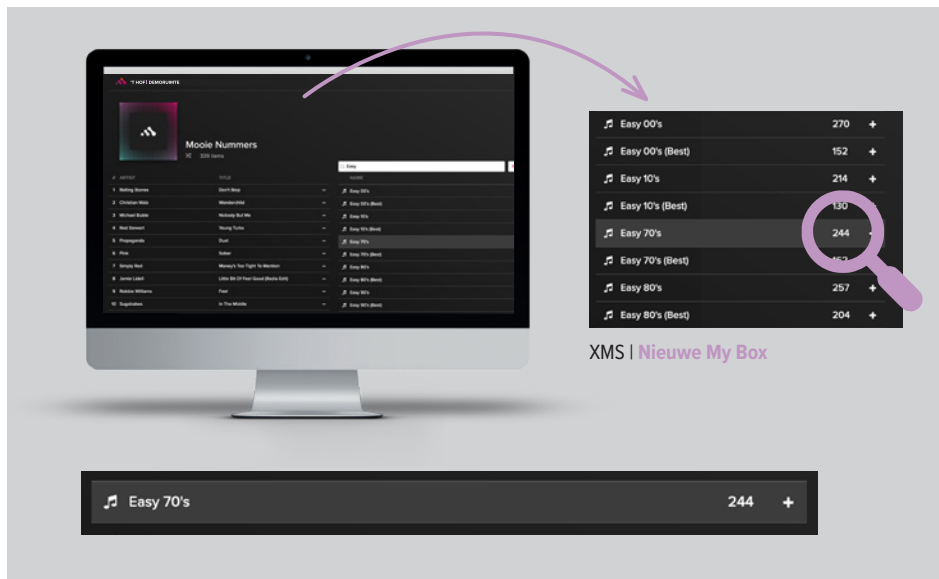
'T HOF! DEMORUIMTE

Mooie Nummers
339 items

Easy

| # | ARTIST | TITLE |
|---|---|---|
| 1 | Rolling Stones | Don't Stop |
| 2 | Christian Walz | Wonderchild |
| 3 | Michael Buble | Nobody But Me |
| 4 | Rod Stewart | Young Turks |
| 5 | Propaganda | Duel |
| 6 | Pink | Sober |
| 7 | Simply Red | Money's Too Tight To Mention |
| 8 | Jamie Lidell | Little Bit Of Feel Good (Bootie Edit) |
| 9 | Robbie Williams | Feel |
| 10 | Sugababes | In The Middle |

NAME
Easy 00's
Easy 00's (Best)
Easy 10's
Easy 10's (Best)
Easy 70's
Easy 70's (Best)
Easy 80's
Easy 80's (Best)
Easy 90's
Easy 90's (Best)

| | | |
|---|---|---|
| Easy 00's | 270 | + |
| Easy 00's (Best) | 152 | + |
| Easy 10's | 214 | + |
| Easy 10's (Best) | 130 | + |
| Easy 70's | 244 | + |
| Easy 70's (Best) | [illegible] | + |
| Easy 80's | 257 | + |
| Easy 80's (Best) | 204 | + |

XMS | Nieuwe My Box

Easy 70's 244 +